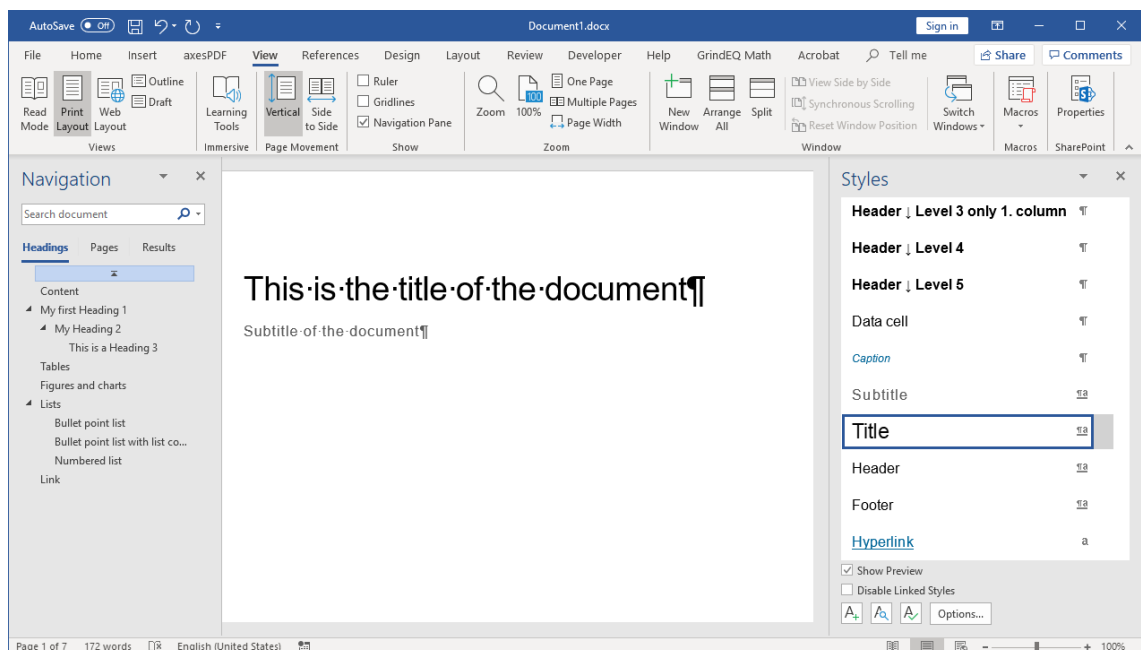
AutoSave Off Document1.docx Sign in

File Home Insert axesPDF View References Design Layout Review Developer Help GrindEQ Math Acrobat Tell me Share Comments

Read Mode Print Layout Web Layout Outline Draft Views
Learning Tools Immersive
Vertical Side to Side Page Movement
Ruler Gridlines Navigation Pane Show
Zoom 100% One Page Multiple Pages Page Width Zoom
New Window Arrange All Split View Side by Side Synchronous Scrolling Reset Window Position Switch Windows Window
Macros Macros
Properties SharePoint

Navigation
Search document
Headings Pages Results
Content
My first Heading 1
My Heading 2
This is a Heading 3
Tables
Figures and charts
Lists
Bullet point list
Bullet point list with list co...
Numbered list
Link

This·is·the·title·of·the·document¶
Subtitle·of·the·document¶

Styles
Header ↓ Level 3 only 1. column ¶
Header ↓ Level 4 ¶
Header ↓ Level 5 ¶
Data cell ¶
Caption ¶
Subtitle ¶a
Title ¶a
Header ¶a
Footer ¶a
Hyperlink a
Show Preview
Disable Linked Styles
Options...

Page 1 of 7 172 words English (United States) 100%